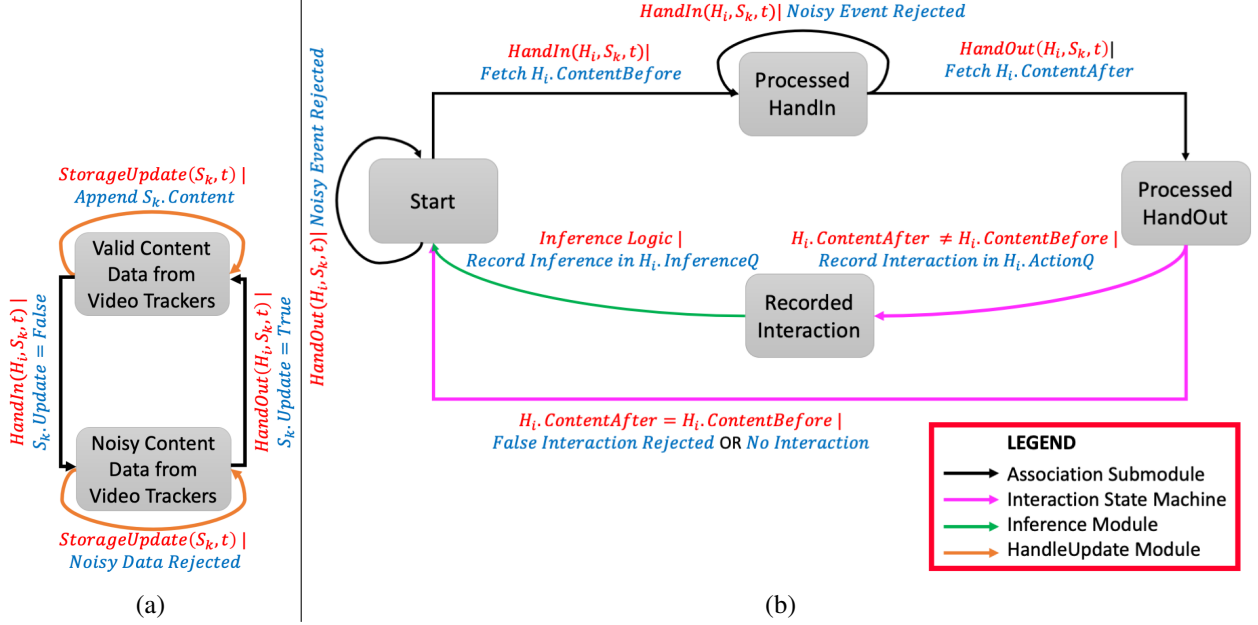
$StorageUpdate(S_k, t)$ |
$Append\ S_k.Content$

Valid Content Data from Video Trackers

$HandIn(H_i, S_k, t)$ |
$S_k.Update = False$

$HandOut(H_i, S_k, t)$ |
$S_k.Update = True$

Noisy Content Data from Video Trackers

$StorageUpdate(S_k, t)$ |
$Noisy\ Data\ Rejected$

(a)

$HandOut(H_i, S_k, t)$| $Noisy\ Event\ Rejected$

$HandIn(H_i, S_k, t)$| $Noisy\ Event\ Rejected$

$HandIn(H_i, S_k, t)$|
$Fetch\ H_i.ContentBefore$

Processed HandIn

$HandOut(H_i, S_k, t)$|
$Fetch\ H_i.ContentAfter$

Start

Processed HandOut

$Inference\ Logic$ |
$Record\ Inference\ in\ H_i.InferenceQ$

$H_i.ContentAfter \neq H_i.ContentBefore$ |
$Record\ Interaction\ in\ H_i.ActionQ$

Recorded Interaction

$H_i.ContentAfter = H_i.ContentBefore$ |
$False\ Interaction\ Rejected$ OR $No\ Interaction$

LEGEND
Association Submodule
Interaction State Machine
Inference Module
HandleUpdate Module

(b)